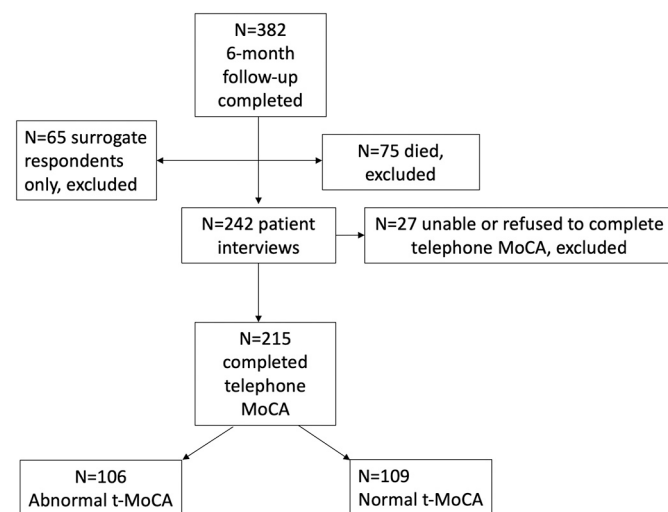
N=382
6-month
follow-up
completed

N=65 surrogate respondents only, excluded

N=75 died, excluded

N=242 patient interviews

N=27 unable or refused to complete telephone MoCA, excluded

N=215
completed
telephone
MoCA

N=106
Abnormal t-MoCA

N=109
Normal t-MoCA